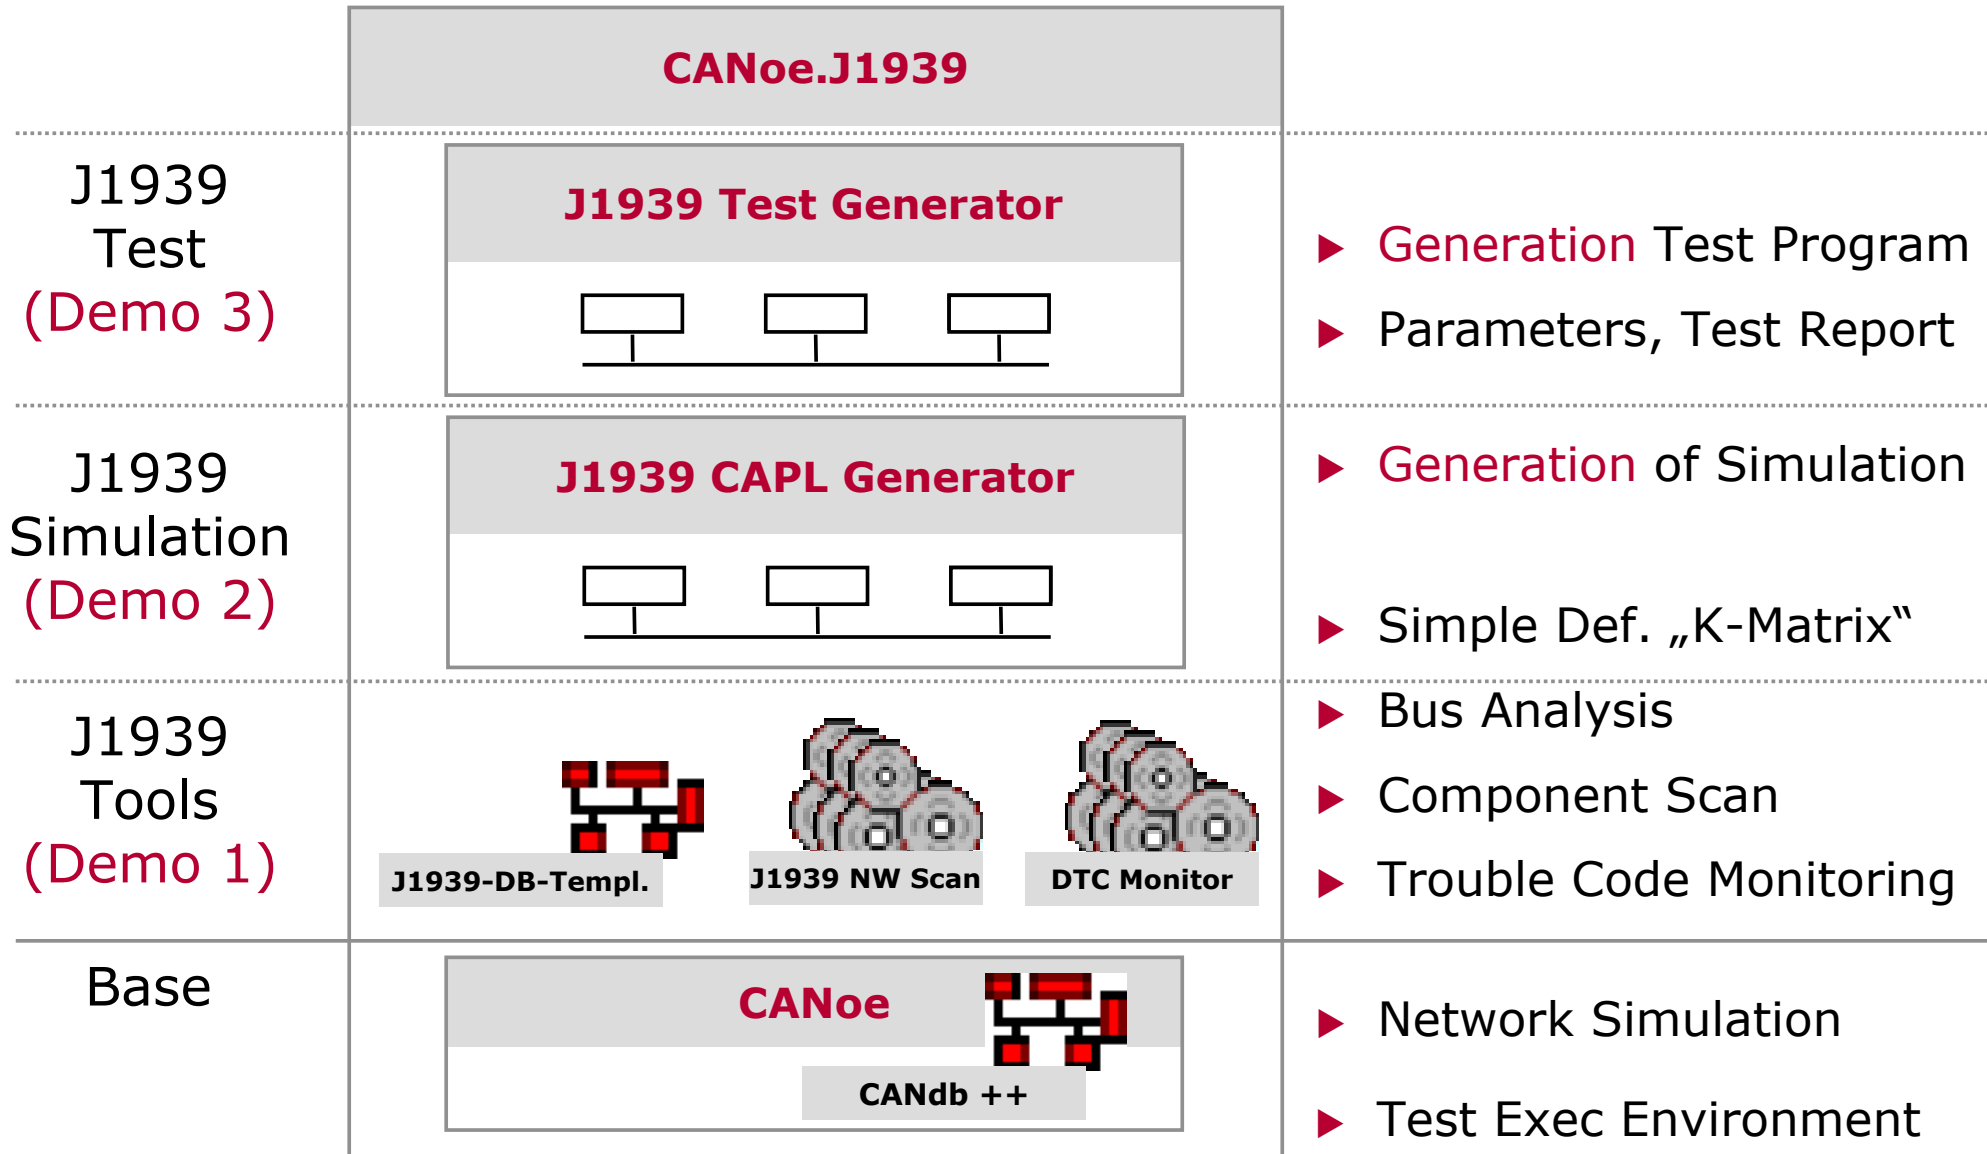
CANoe.J1939

J1939 Test (Demo 3)

J1939 Test Generator

Generation Test Program

Parameters, Test Report

J1939 Simulation (Demo 2)

J1939 CAPL Generator

Generation of Simulation

Simple Def. „K-Matrix“

J1939 Tools (Demo 1)

J1939-DB-Templ.

J1939 NW Scan

DTC Monitor

Bus Analysis

Component Scan

Trouble Code Monitoring

Base

CANoe

CANdb ++

Network Simulation

Test Exec Environment